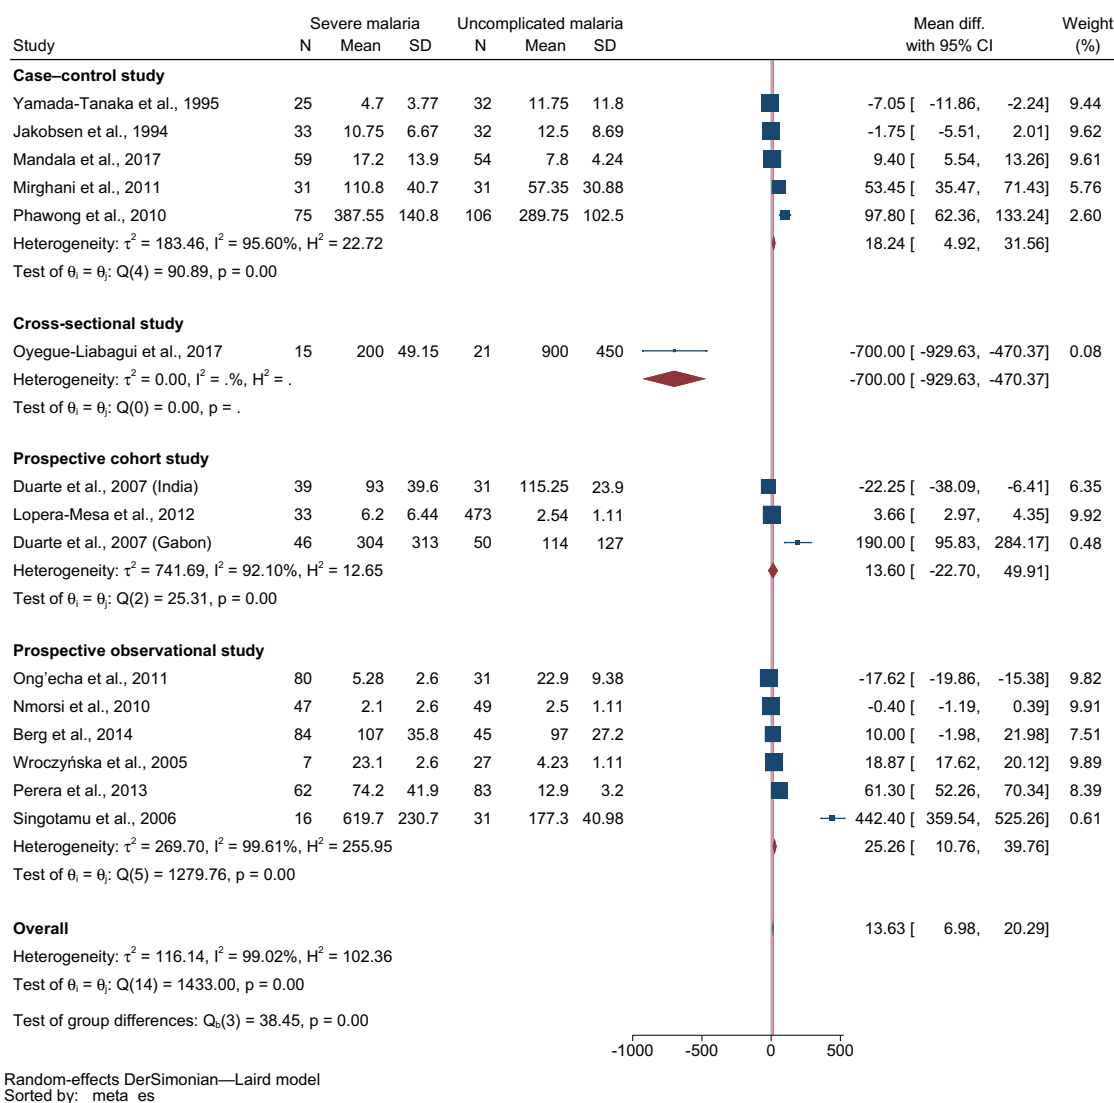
| Study | Severe malaria N | Mean | SD | Uncomplicated malaria N | Mean | SD | Mean diff. with 95% CI | Weight (%) |
|---|---|---|---|---|---|---|---|---|
| **Case–control study** | | | | | | | | |
| Yamada-Tanaka et al., 1995 | 25 | 4.7 | 3.77 | 32 | 11.75 | 11.8 | -7.05 [ -11.86, -2.24] | 9.44 |
| Jakobsen et al., 1994 | 33 | 10.75 | 6.67 | 32 | 12.5 | 8.69 | -1.75 [ -5.51, 2.01] | 9.62 |
| Mandala et al., 2017 | 59 | 17.2 | 13.9 | 54 | 7.8 | 4.24 | 9.40 [ 5.54, 13.26] | 9.61 |
| Mirghani et al., 2011 | 31 | 110.8 | 40.7 | 31 | 57.35 | 30.88 | 53.45 [ 35.47, 71.43] | 5.76 |
| Phawong et al., 2010 | 75 | 387.55 | 140.8 | 106 | 289.75 | 102.5 | 97.80 [ 62.36, 133.24] | 2.60 |
| Heterogeneity: $\tau^2$ = 183.46, $I^2$ = 95.60%, $H^2$ = 22.72 | | | | | | | 18.24 [ 4.92, 31.56] | |
| Test of $\theta_i = \theta_j$: Q(4) = 90.89, p = 0.00 | | | | | | | | |
| **Cross-sectional study** | | | | | | | | |
| Oyegue-Liabagui et al., 2017 | 15 | 200 | 49.15 | 21 | 900 | 450 | -700.00 [ -929.63, -470.37] | 0.08 |
| Heterogeneity: $\tau^2$ = 0.00, $I^2$ = .%, $H^2$ = . | | | | | | | -700.00 [ -929.63, -470.37] | |
| Test of $\theta_i = \theta_j$: Q(0) = 0.00, p = . | | | | | | | | |
| **Prospective cohort study** | | | | | | | | |
| Duarte et al., 2007 (India) | 39 | 93 | 39.6 | 31 | 115.25 | 23.9 | -22.25 [ -38.09, -6.41] | 6.35 |
| Lopera-Mesa et al., 2012 | 33 | 6.2 | 6.44 | 473 | 2.54 | 1.11 | 3.66 [ 2.97, 4.35] | 9.92 |
| Duarte et al., 2007 (Gabon) | 46 | 304 | 313 | 50 | 114 | 127 | 190.00 [ 95.83, 284.17] | 0.48 |
| Heterogeneity: $\tau^2$ = 741.69, $I^2$ = 92.10%, $H^2$ = 12.65 | | | | | | | 13.60 [ -22.70, 49.91] | |
| Test of $\theta_i = \theta_j$: Q(2) = 25.31, p = 0.00 | | | | | | | | |
| **Prospective observational study** | | | | | | | | |
| Ong'echa et al., 2011 | 80 | 5.28 | 2.6 | 31 | 22.9 | 9.38 | -17.62 [ -19.86, -15.38] | 9.82 |
| Nmorsi et al., 2010 | 47 | 2.1 | 2.6 | 49 | 2.5 | 1.11 | -0.40 [ -1.19, 0.39] | 9.91 |
| Berg et al., 2014 | 84 | 107 | 35.8 | 45 | 97 | 27.2 | 10.00 [ -1.98, 21.98] | 7.51 |
| Wroczyńska et al., 2005 | 7 | 23.1 | 2.6 | 27 | 4.23 | 1.11 | 18.87 [ 17.62, 20.12] | 9.89 |
| Perera et al., 2013 | 62 | 74.2 | 41.9 | 83 | 12.9 | 3.2 | 61.30 [ 52.26, 70.34] | 8.39 |
| Singotamu et al., 2006 | 16 | 619.7 | 230.7 | 31 | 177.3 | 40.98 | 442.40 [ 359.54, 525.26] | 0.61 |
| Heterogeneity: $\tau^2$ = 269.70, $I^2$ = 99.61%, $H^2$ = 255.95 | | | | | | | 25.26 [ 10.76, 39.76] | |
| Test of $\theta_i = \theta_j$: Q(5) = 1279.76, p = 0.00 | | | | | | | | |
| **Overall** | | | | | | | 13.63 [ 6.98, 20.29] | |
| Heterogeneity: $\tau^2$ = 116.14, $I^2$ = 99.02%, $H^2$ = 102.36 | | | | | | | | |
| Test of $\theta_i = \theta_j$: Q(14) = 1433.00, p = 0.00 | | | | | | | | |
| Test of group differences: $Q_b(3)$ = 38.45, p = 0.00 | | | | | | | | |

-1000 -500 0 500

Random-effects DerSimonian—Laird model
Sorted by: _meta_es